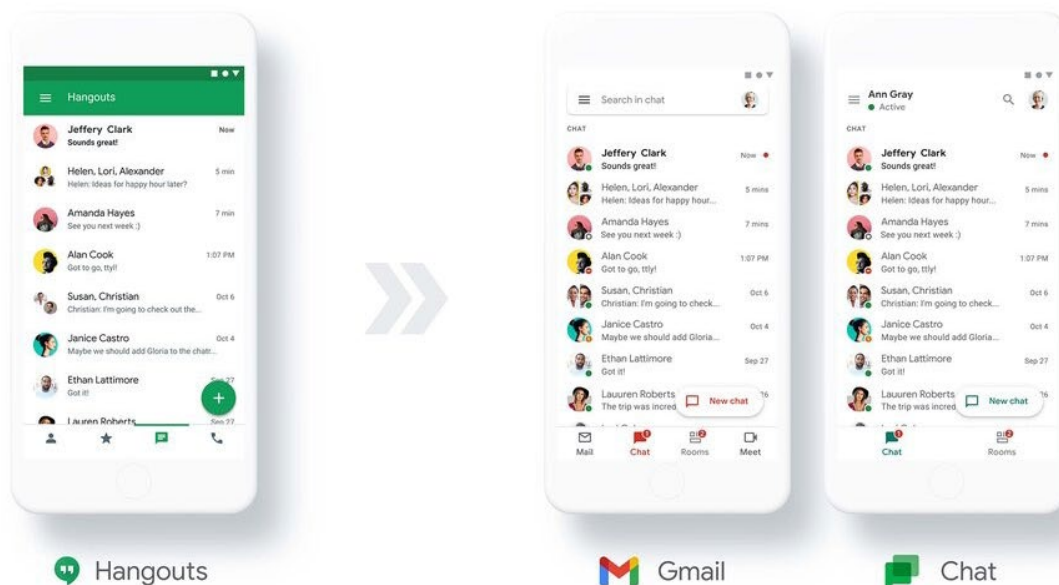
Hangouts

Jeffery Clark
Sounds great!
Now

Helen, Lori, Alexander
Helen: Ideas for happy hour later?
5 min

Amanda Hayes
See you next week :)
7 min

Alan Cook
Got to go, ttyl!
1:07 PM

Susan, Christian
Christian: I'm going to check out the...
Oct 6

Janice Castro
Maybe we should add Gloria to the chat...
Oct 4

Ethan Lattimore
Got it!
Sep 27

Lauren Roberts
Sep 27

Search in chat

CHAT

Jeffery Clark
Sounds great!
Now

Helen, Lori, Alexander
Helen: Ideas for happy hour...
5 mins

Amanda Hayes
See you next week :)
7 mins

Alan Cook
Got to go, ttly!
1:07 PM

Susan, Christian
Christian: I'm going to check...
Oct 6

Janice Castro
Maybe we should add Gloria...
Oct 4

Ethan Lattimore
Got it!
Sep 27

Lauuren Roberts
The trip was incred
New chat

Mail
Chat
Rooms
Meet

Ann Gray
Active

CHAT

Jeffery Clark
Sounds great!
Now

Helen, Lori, Alexander
Helen: Ideas for happy hour...
5 mins

Amanda Hayes
See you next week :)
7 mins

Alan Cook
Got to go, ttly!
1:07 PM

Susan, Christian
Christian: I'm going to check...
Oct 6

Janice Castro
Maybe we should add Gloria...
Oct 4

Ethan Lattimore
Got it!
Sep 27

Lauren Roberts
The trip was incred
New chat

Chat
Rooms

Hangouts

Gmail

Chat